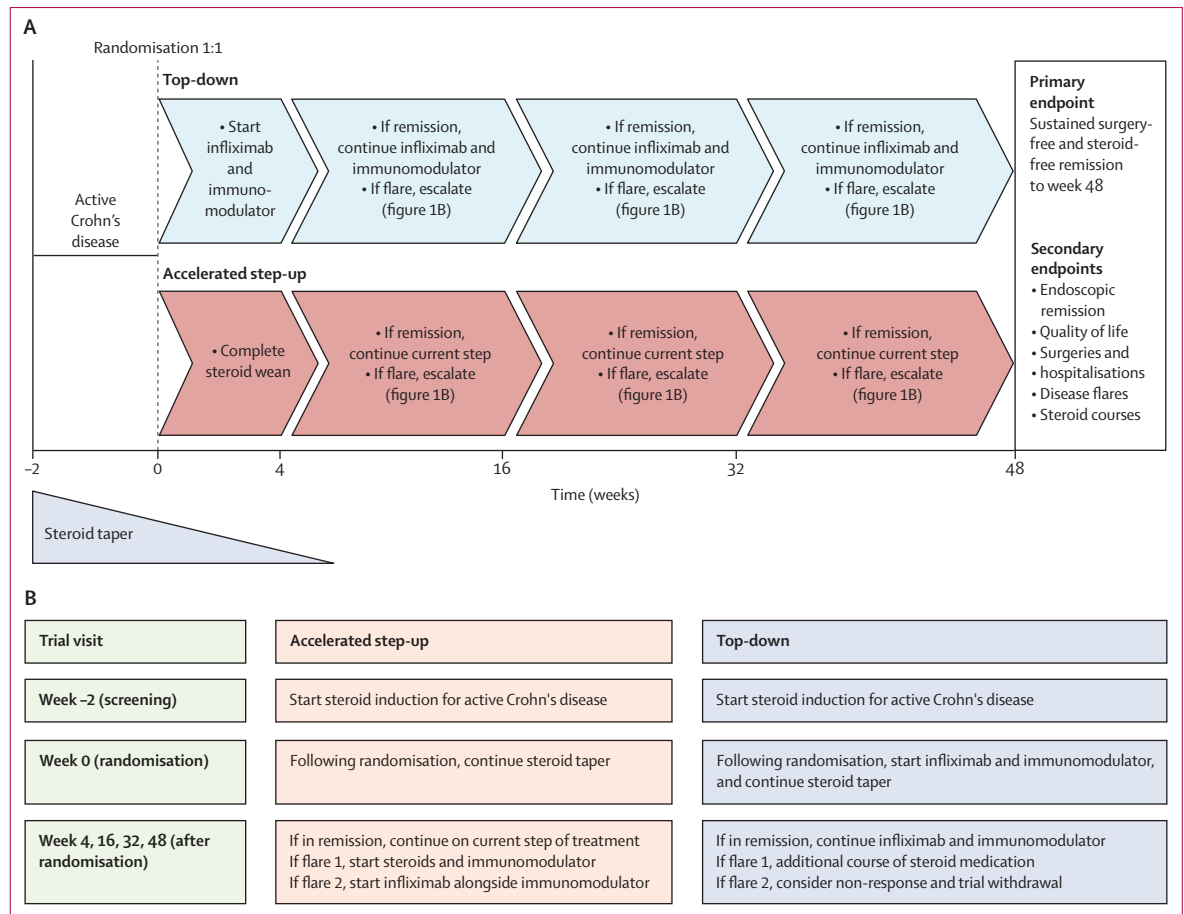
A

Randomisation 1:1

Top-down

• Start infliximab and immunomodulator

• If remission, continue infliximab and immunomodulator
• If flare, escalate (figure 1B)

• If remission, continue infliximab and immunomodulator
• If flare, escalate (figure 1B)

• If remission, continue infliximab and immunomodulator
• If flare, escalate (figure 1B)

Active Crohn's disease

Accelerated step-up

• Complete steroid wean

• If remission, continue current step
• If flare, escalate (figure 1B)

• If remission, continue current step
• If flare, escalate (figure 1B)

• If remission, continue current step
• If flare, escalate (figure 1B)

Primary endpoint
Sustained surgery-free and steroid-free remission to week 48

Secondary endpoints
• Endoscopic remission
• Quality of life
• Surgeries and hospitalisations
• Disease flares
• Steroid courses

–2 0 4 16 32 48
Time (weeks)

Steroid taper

B

| Trial visit | Accelerated step-up | Top-down |
|---|---|---|
| Week –2 (screening) | Start steroid induction for active Crohn's disease | Start steroid induction for active Crohn's disease |
| Week 0 (randomisation) | Following randomisation, continue steroid taper | Following randomisation, start infliximab and immunomodulator, and continue steroid taper |
| Week 4, 16, 32, 48 (after randomisation) | If in remission, continue on current step of treatment<br>If flare 1, start steroids and immunomodulator<br>If flare 2, start infliximab alongside immunomodulator | If in remission, continue infliximab and immunomodulator<br>If flare 1, additional course of steroid medication<br>If flare 2, consider non-response and trial withdrawal |